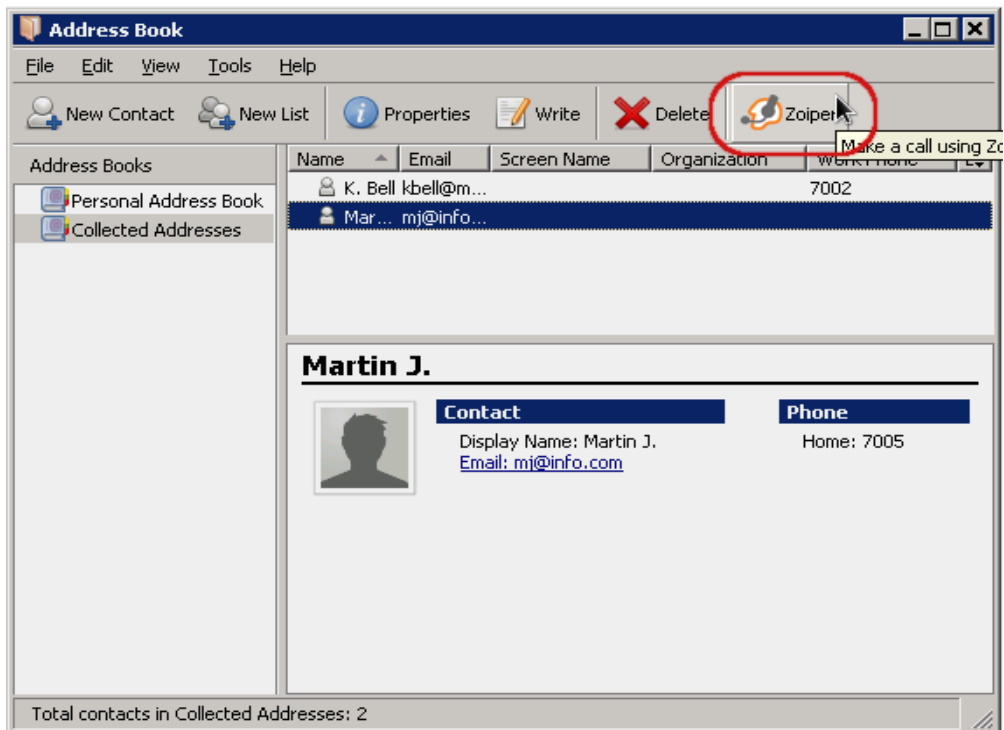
Address Book

File Edit View Tools Help

New Contact New List Properties Write Delete Zoiper

Make a call using Zo

Address Books

Personal Address Book
Collected Addresses

| Name | Email | Screen Name | Organization | Work Phone |
|---|---|---|---|---|
| K. Bell | kbell@m... | | | 7002 |
| Mar... | mj@info... | | | |

Martin J.

Contact
Display Name: Martin J.
Email: mj@info.com

Phone
Home: 7005

Total contacts in Collected Addresses: 2